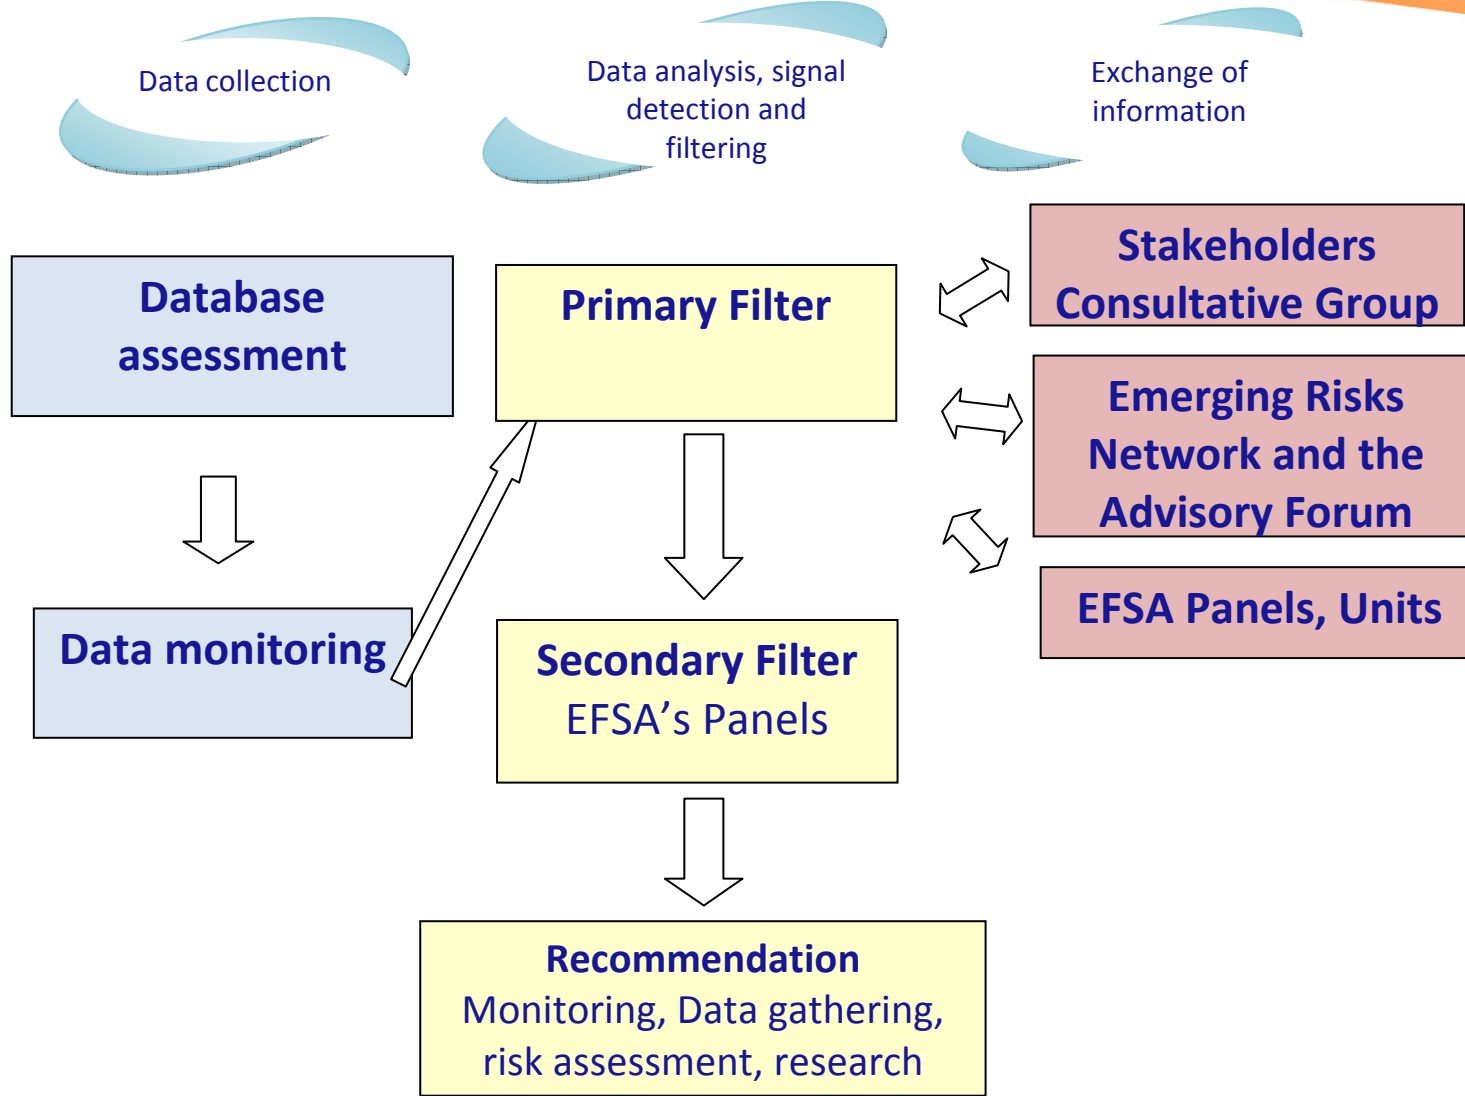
Data collection

Data analysis, signal detection and filtering

Exchange of information

Database assessment

Primary Filter

Stakeholders Consultative Group

Emerging Risks Network and the Advisory Forum

EFSA Panels, Units

Data monitoring

Secondary Filter
EFSA's Panels

Recommendation
Monitoring, Data gathering, risk assessment, research